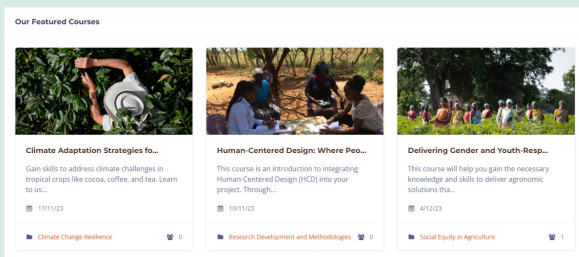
Our Featured Courses

Climate Adaptation Strategies fo...

Gain skills to address climate challenges in tropical crops like cocoa, coffee, and tea. Learn to us...

17/11/23

Climate Change Resilience

0

Human-Centered Design: Where Peo...

This course is an introduction to integrating Human-Centered Design (HCD) into your project. Through...

10/11/23

Research Development and Methodologies

0

Delivering Gender and Youth-Resp...

This course will help you gain the necessary knowledge and skills to deliver agronomic solutions tha...

4/12/23

Social Equity in Agriculture

1